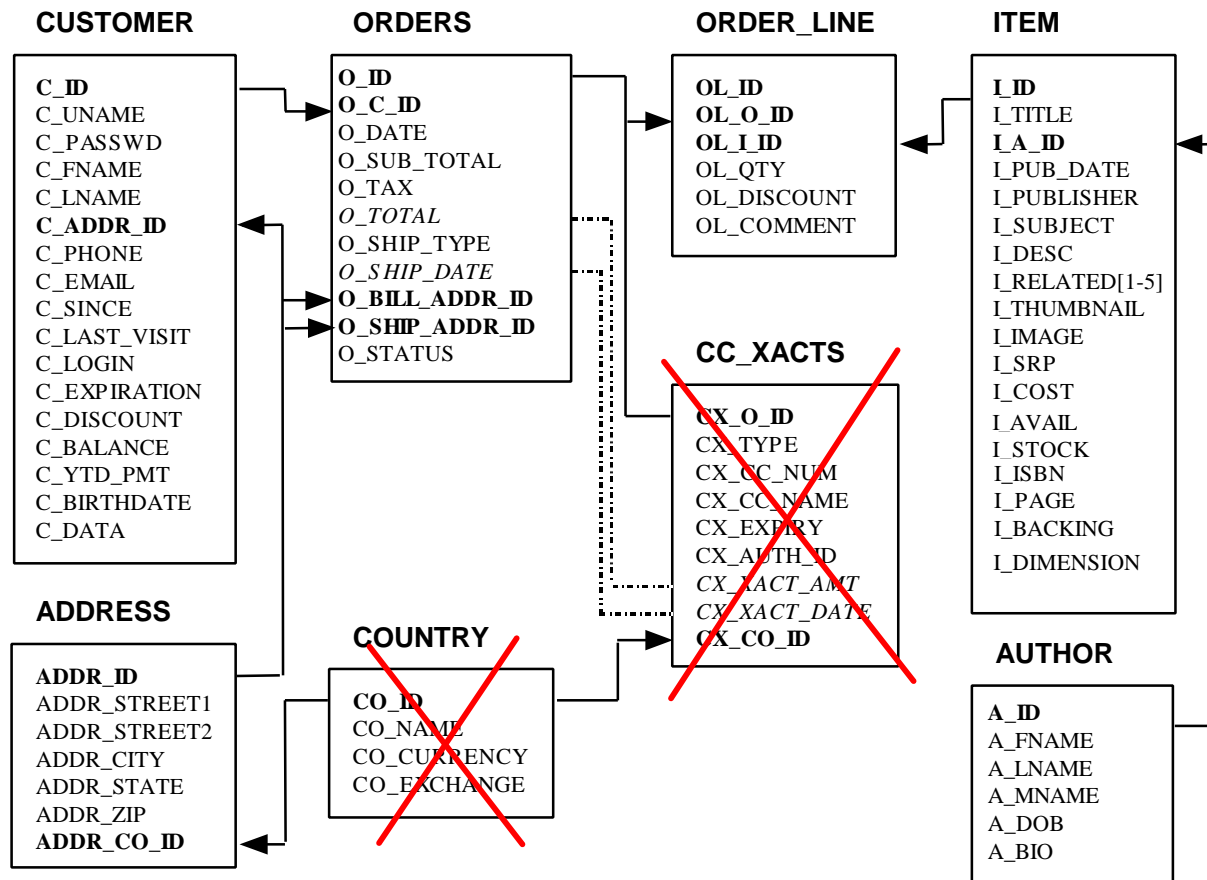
CUSTOMER

C_ID
C_UNAME
C_PASSWD
C_FNAME
C_LNAME
C_ADDR_ID
C_PHONE
C_EMAIL
C_SINCE
C_LAST_VISIT
C_LOGIN
C_EXPIRATION
C_DISCOUNT
C_BALANCE
C_YTD_PMT
C_BIRTHDATE
C_DATA

ORDERS

O_ID
O_C_ID
O_DATE
O_SUB_TOTAL
O_TAX
O_TOTAL
O_SHIP_TYPE
O_SHIP_DATE
O_BILL_ADDR_ID
O_SHIP_ADDR_ID
O_STATUS

ORDER_LINE

OL_ID
OL_O_ID
OL_I_ID
OL_QTY
OL_DISCOUNT
OL_COMMENT

ITEM

I_ID
I_TITLE
I_A_ID
I_PUB_DATE
I_PUBLISHER
I_SUBJECT
I_DESC
I_RELATED[1-5]
I_THUMBNAIL
I_IMAGE
I_SRP
I_COST
I_AVAIL
I_STOCK
I_ISBN
I_PAGE
I_BACKING
I_DIMENSION

CC_XACTS

CX_O_ID
CX_TYPE
CX_CC_NUM
CX_CC_NAME
CX_EXPIRY
CX_AUTH_ID
CX_XACT_AMT
CX_XACT_DATE
CX_CO_ID

ADDRESS

ADDR_ID
ADDR_STREET1
ADDR_STREET2
ADDR_CITY
ADDR_STATE
ADDR_ZIP
ADDR_CO_ID

COUNTRY

CO_ID
CO_NAME
CO_CURRENCY
CO_EXCHANGE

AUTHOR

A_ID
A_FNAME
A_LNAME
A_MNAME
A_DOB
A_BIO